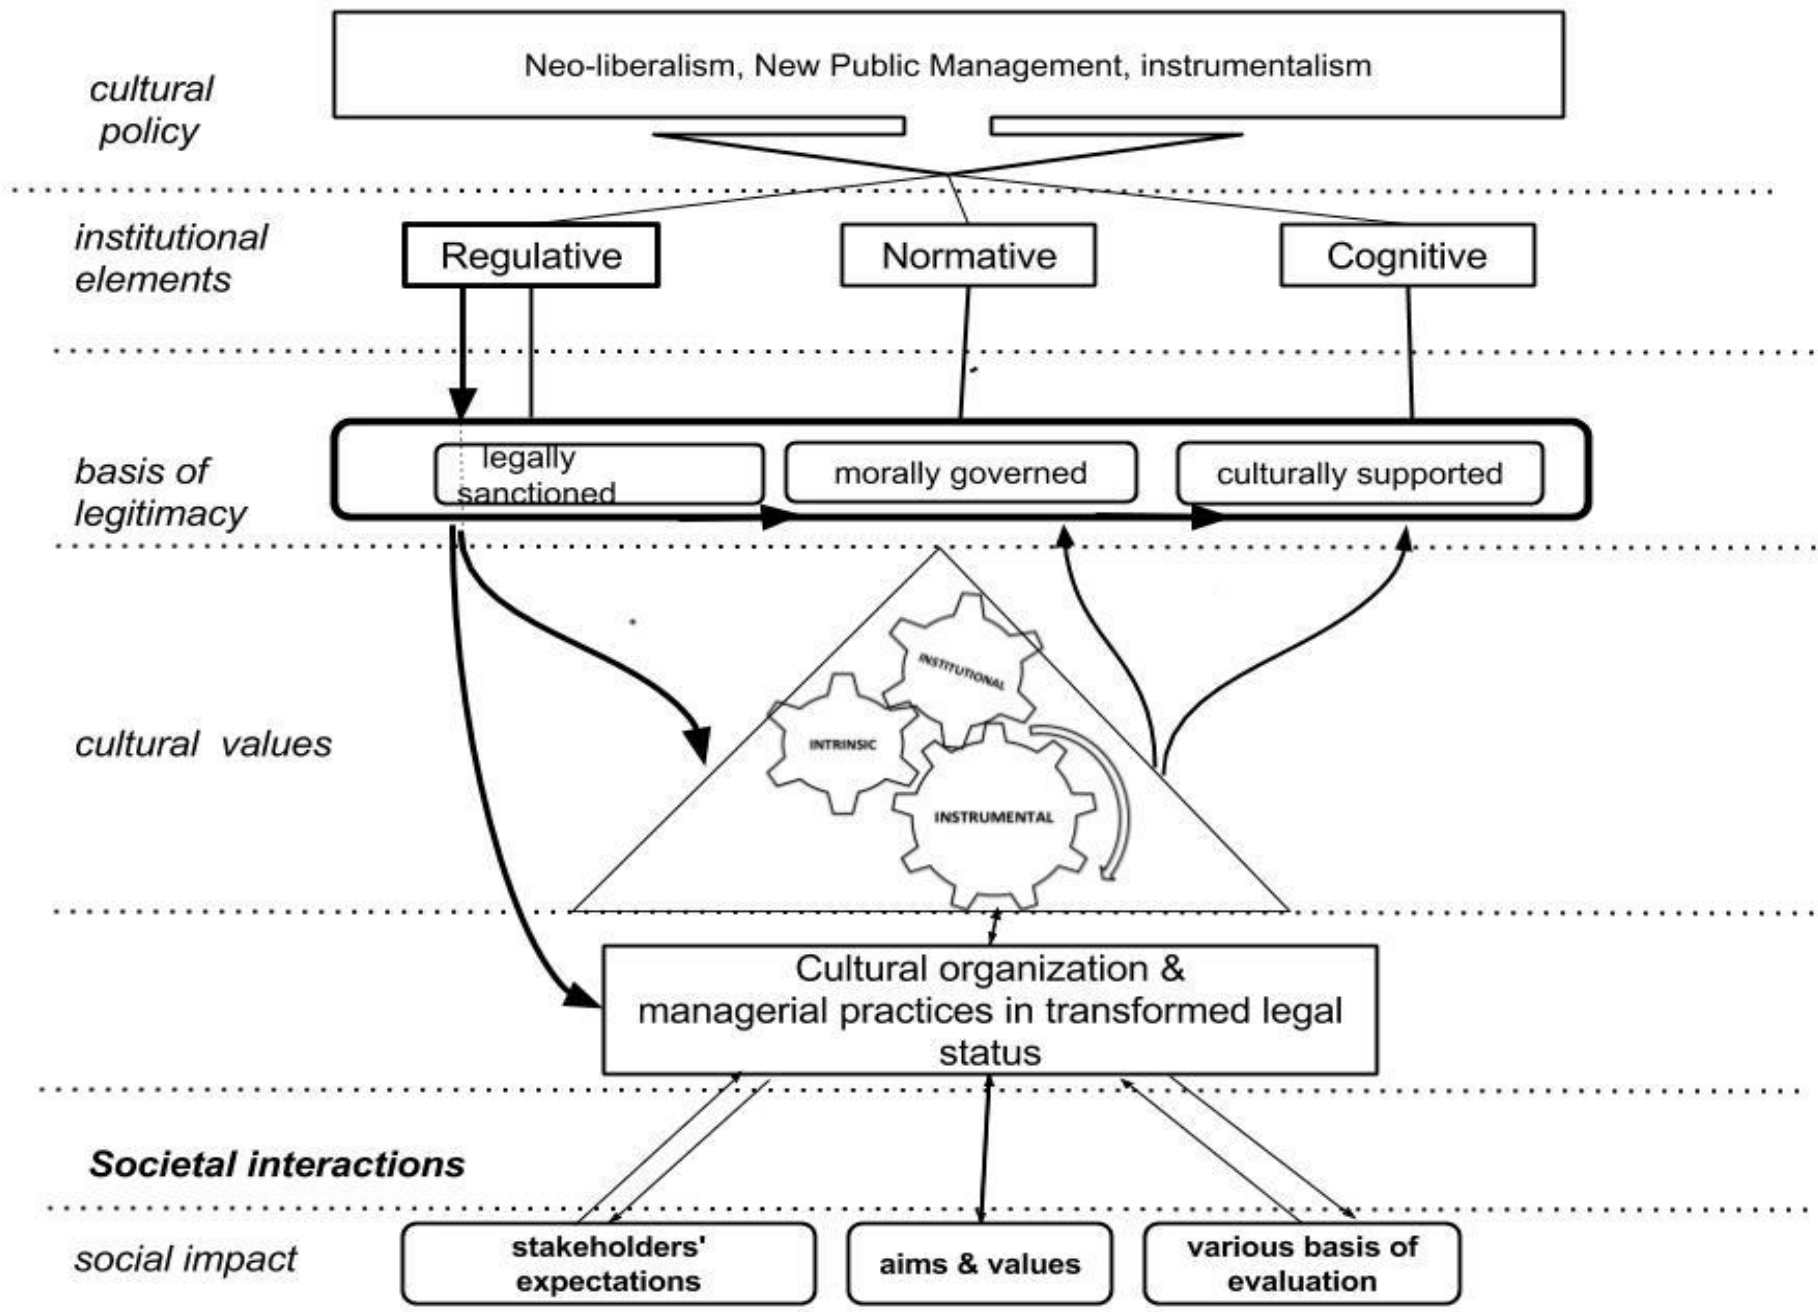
cultural policy

Neo-liberalism, New Public Management, instrumentalism

institutional elements

Regulative

Normative

Cognitive

basis of legitimacy

legally sanctioned

morally governed

culturally supported

cultural values

INSTITUTIONAL

INTRINSIC

INSTRUMENTAL

Cultural organization & managerial practices in transformed legal status

Societal interactions

social impact

stakeholders' expectations

aims & values

various basis of evaluation